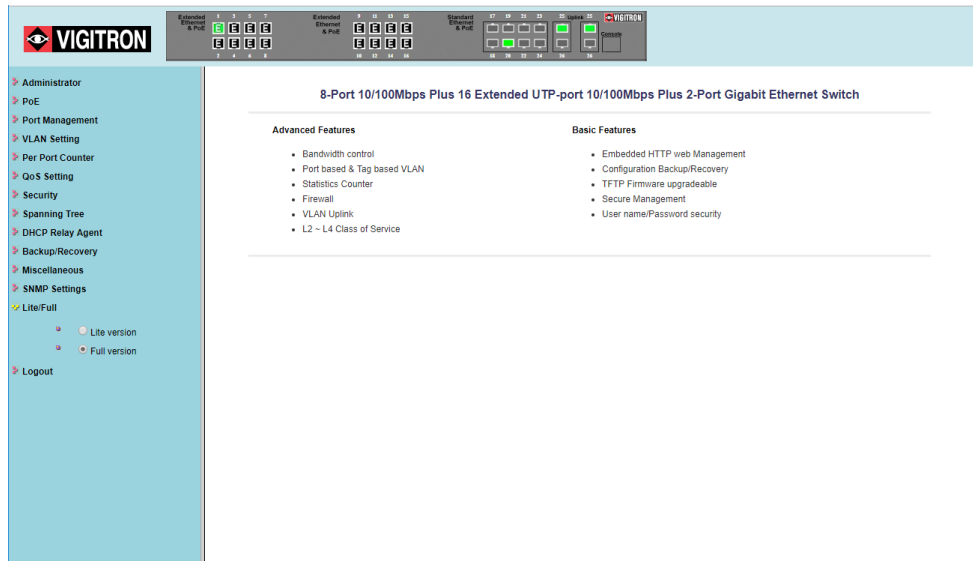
VIGITRON

Extended Ethernet & PoE 1 3 5 7 E E E E E E E E 2 4 6 8

Extended Ethernet & PoE 9 11 13 15 E E E E E E E E 10 12 14 16

Standard Ethernet & PoE 17 19 21 23 18 20 22 24

Uplink 25 26 VIGITRON Console

Administrator
PoE
Port Management
VLAN Setting
Per Port Counter
QoS Setting
Security
Spanning Tree
DHCP Relay Agent
Backup/Recovery
Miscellaneous
SNMP Settings
Lite/Full
Lite version
Full version
Logout

8-Port 10/100Mbps Plus 16 Extended UTP-port 10/100Mbps Plus 2-Port Gigabit Ethernet Switch

Advanced Features

- Bandwidth control
- Port based & Tag based VLAN
- Statistics Counter
- Firewall
- VLAN Uplink
- L2 ~ L4 Class of Service

Basic Features

- Embedded HTTP web Management
- Configuration Backup/Recovery
- TFTP Firmware upgradeable
- Secure Management
- User name/Password security